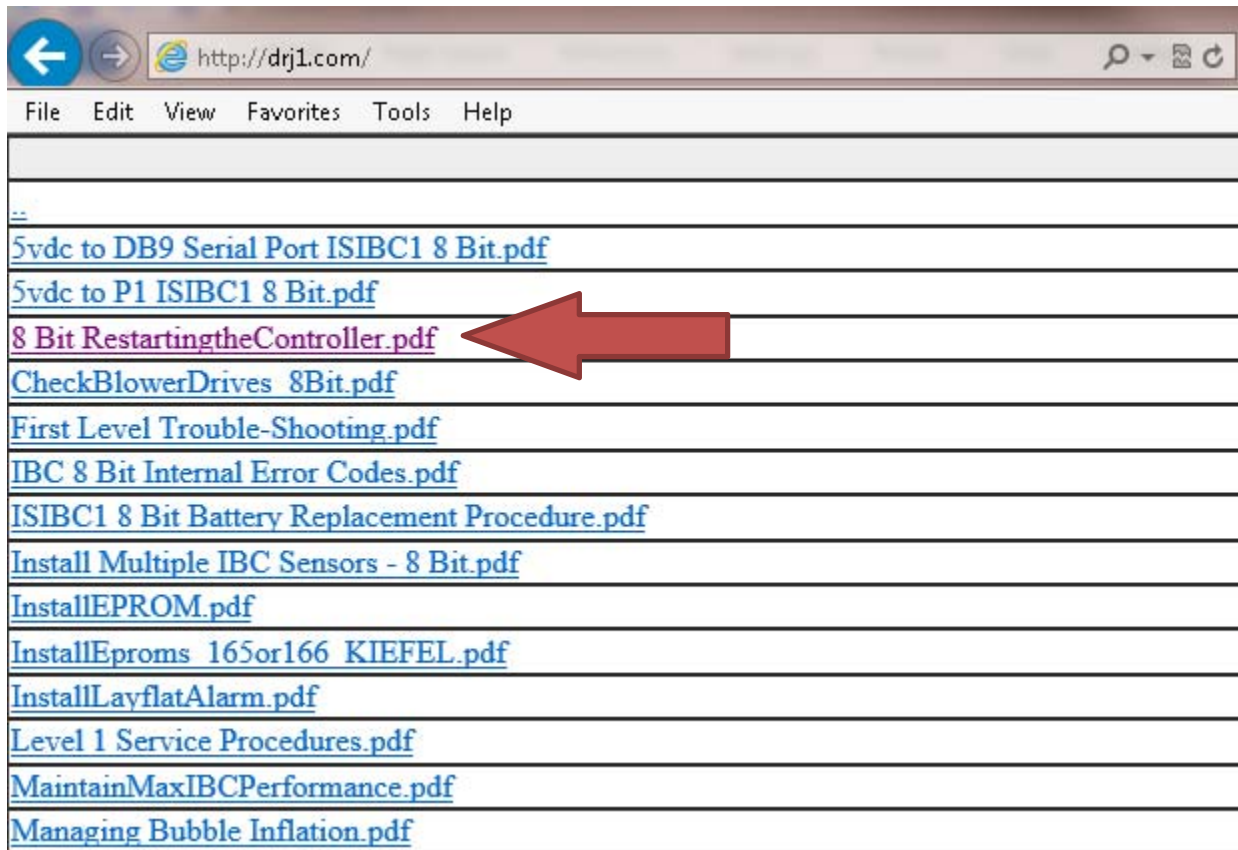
http://drj1.com/

File Edit View Favorites Tools Help

..

5vdc to DB9 Serial Port ISIBC1 8 Bit.pdf

5vdc to P1 ISIBC1 8 Bit.pdf

8 Bit RestartingtheController.pdf

CheckBlowerDrives_8Bit.pdf

First Level Trouble-Shooting.pdf

IBC 8 Bit Internal Error Codes.pdf

ISIBC1 8 Bit Battery Replacement Procedure.pdf

Install Multiple IBC Sensors - 8 Bit.pdf

InstallEPROM.pdf

InstallEproms_165or166_KIEFEL.pdf

InstallLayflatAlarm.pdf

Level 1 Service Procedures.pdf

MaintainMaxIBCPerformance.pdf

Managing Bubble Inflation.pdf